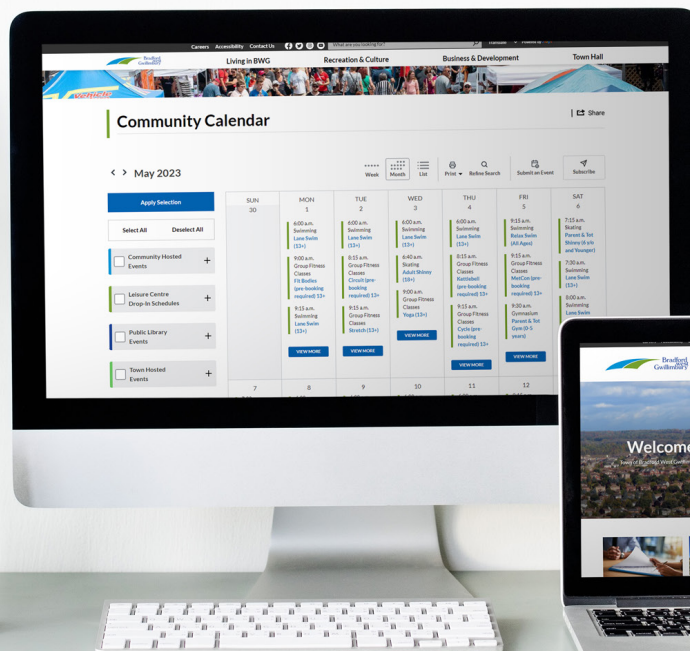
Careers Accessibility Contact Us What are you looking for?

Bradford West Gwillimbury

Living in BWG Recreation & Culture Business & Development Town Hall

Community Calendar

Share

< > May 2023

Week Month List Print Refine Search Submit an Event Subscribe

Apply Selection

Select All Deselect All

Community Hosted Events +

Leisure Centre Drop-In Schedules +

Public Library Events +

Town Hosted Events +

| SUN 30 | MON 1 | TUE 2 | WED 3 | THU 4 | FRI 5 | SAT 6 |
|---|---|---|---|---|---|---|
| | 6:00 a.m. Swimming Lane Swim (13+) 9:00 a.m. Group Fitness Classes Fit Bodies (pre-booking required) 13+ 9:15 a.m. Swimming Lane Swim (13+) VIEW MORE | 6:00 a.m. Swimming Lane Swim (13+) 8:15 a.m. Group Fitness Classes Circuit (pre-booking required) 13+ 9:15 a.m. Group Fitness Classes Stretch (13+) VIEW MORE | 6:00 a.m. Swimming Lane Swim (13+) 6:40 a.m. Skating Adult Shinny (18+) 9:00 a.m. Group Fitness Classes Yoga (13+) VIEW MORE | 6:00 a.m. Swimming Lane Swim (13+) 8:15 a.m. Group Fitness Classes Kettlebell (pre-booking required) 13+ 9:15 a.m. Group Fitness Classes Cycle (pre-booking required) 13+ VIEW MORE | 9:15 a.m. Swimming Relax Swim (All Ages) 9:15 a.m. Group Fitness Classes MetCon (pre-booking required) 13+ 9:30 a.m. Gymnasium Parent & Tot Gym (0-5 years) VIEW MORE | 7:15 a.m. Skating Parent & Tot Shinny (6 y/o and Younger) 7:30 a.m. Swimming Lane Swim (13+) 8:00 a.m. Swimming Lane Swim |
| 7 | 8 | 9 | 10 | 11 | 12 | |

Bradford West Gwillimbury

Welcome

Town of Bradford West Gwillimbury